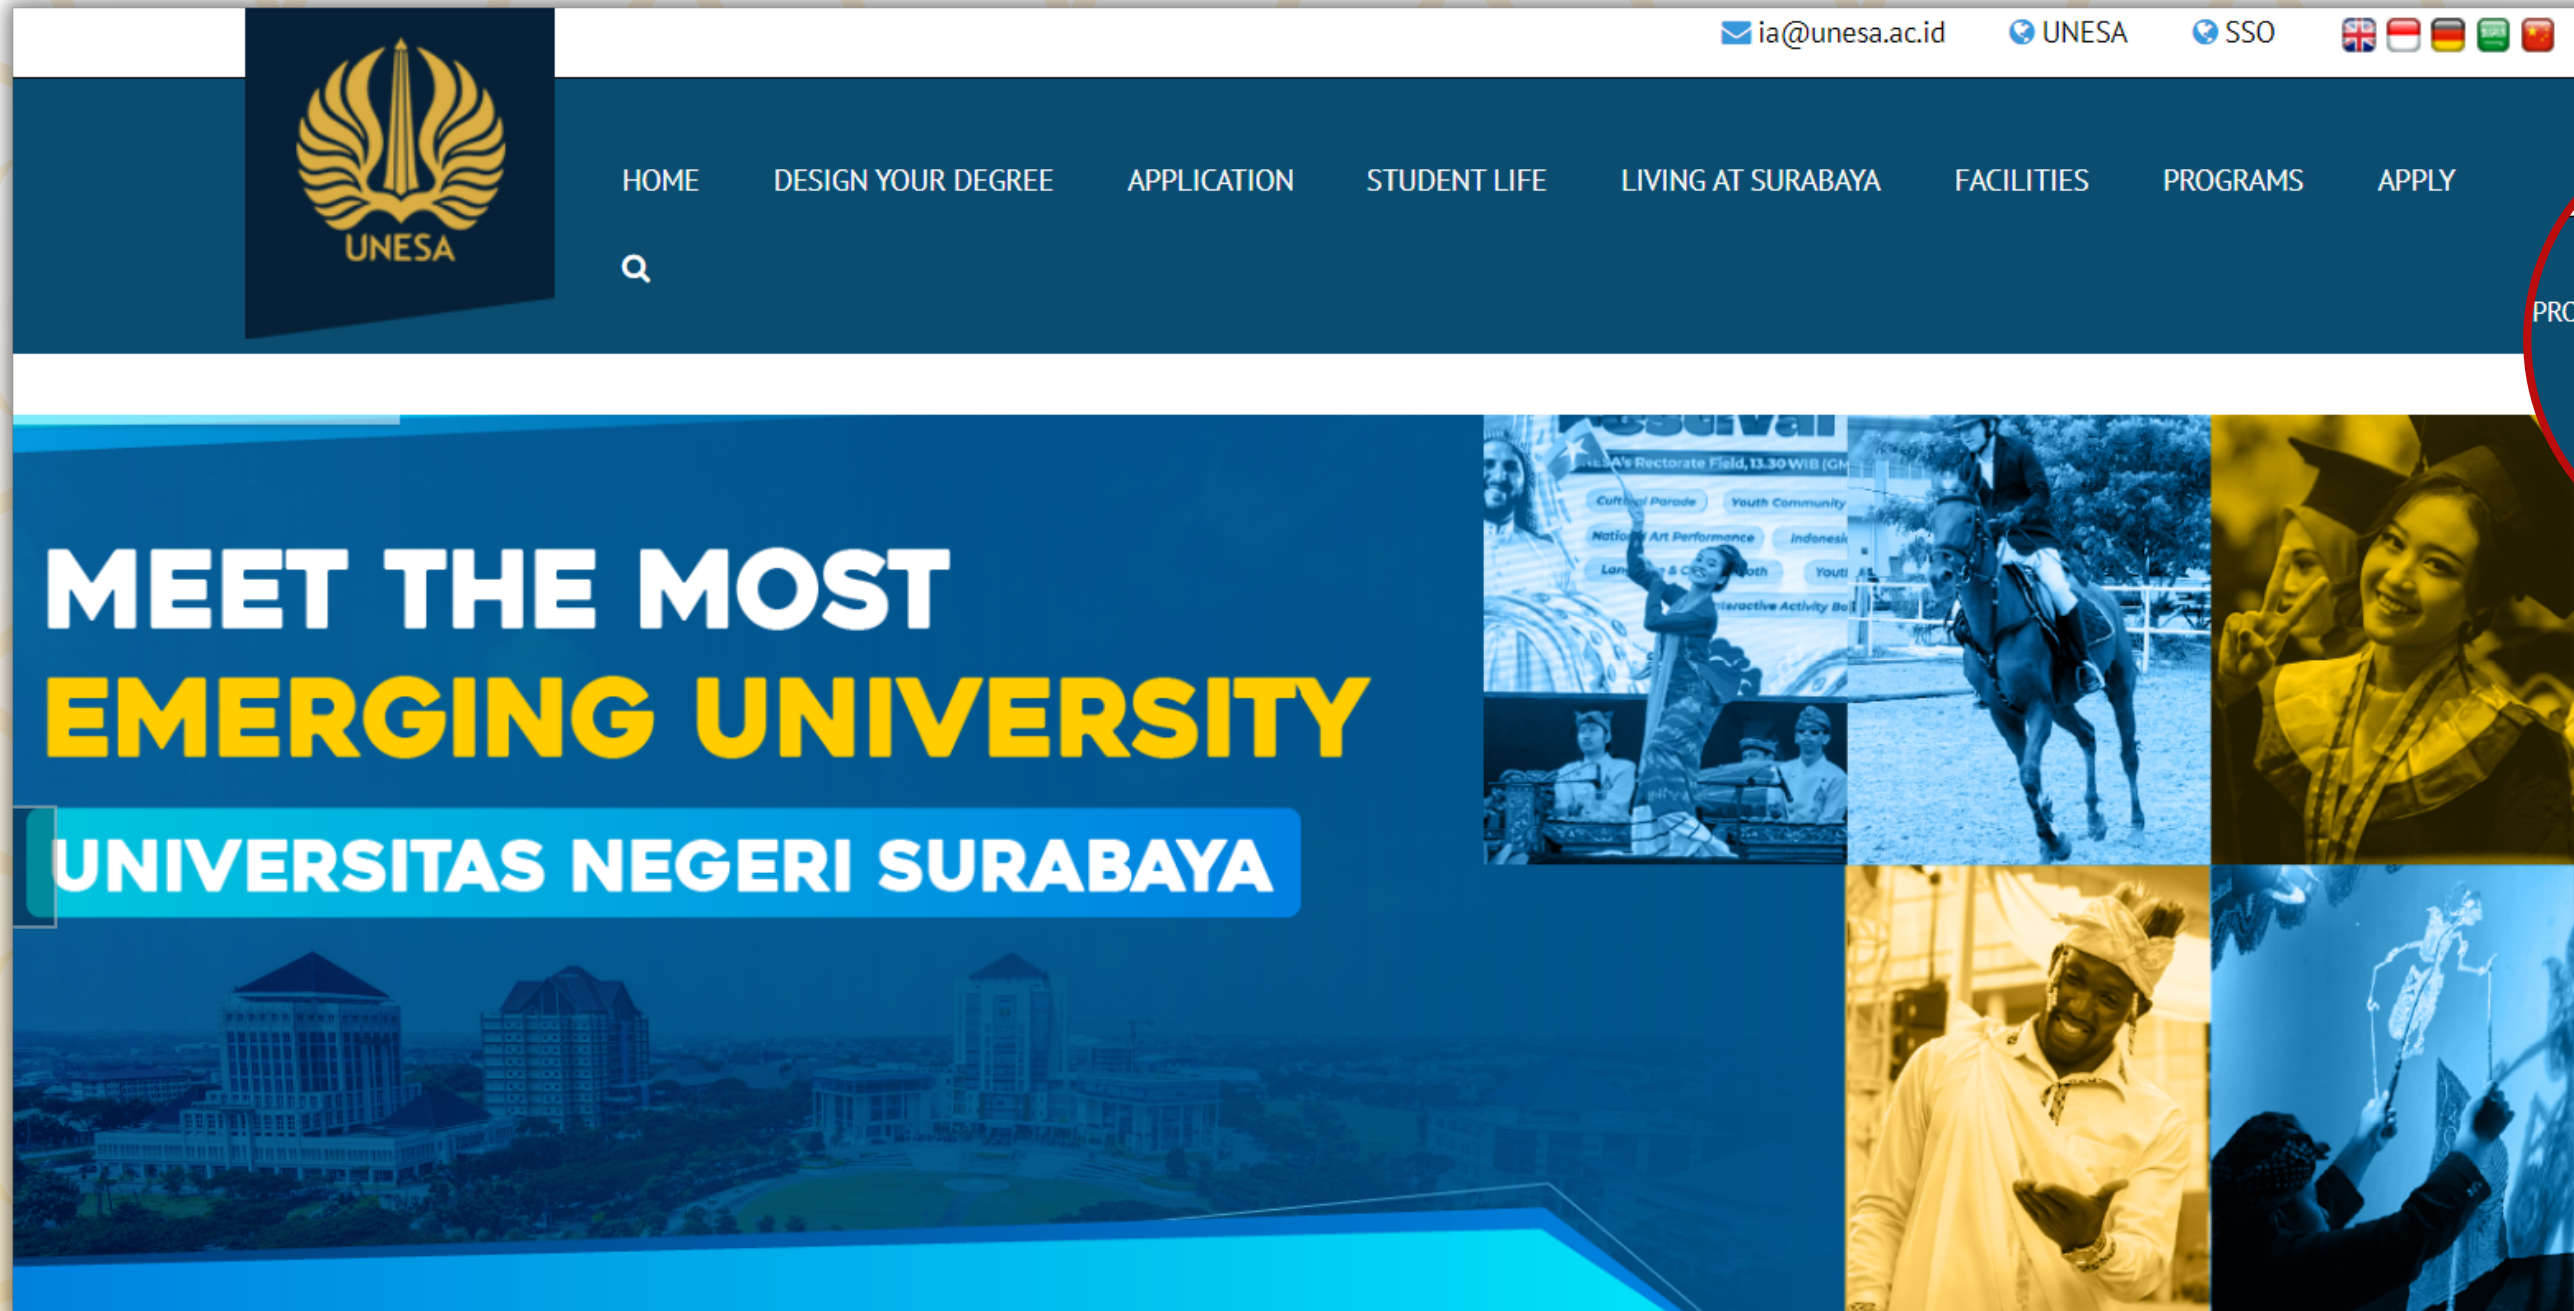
ia@unesa.ac.id UNESA SSO

UNESA

HOME DESIGN YOUR DEGREE APPLICATION STUDENT LIFE LIVING AT SURABAYA FACILITIES PROGRAMS APPLY

PRO

MEET THE MOST
EMERGING UNIVERSITY
UNIVERSITAS NEGERI SURABAYA

Festival
UNESA's Rectorate Field, 13.30 WIB (GM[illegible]
Cultural Parade
Youth Community
National Art Performance
Indonesi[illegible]
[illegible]
Yout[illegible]
Interactive Activity Bo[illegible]